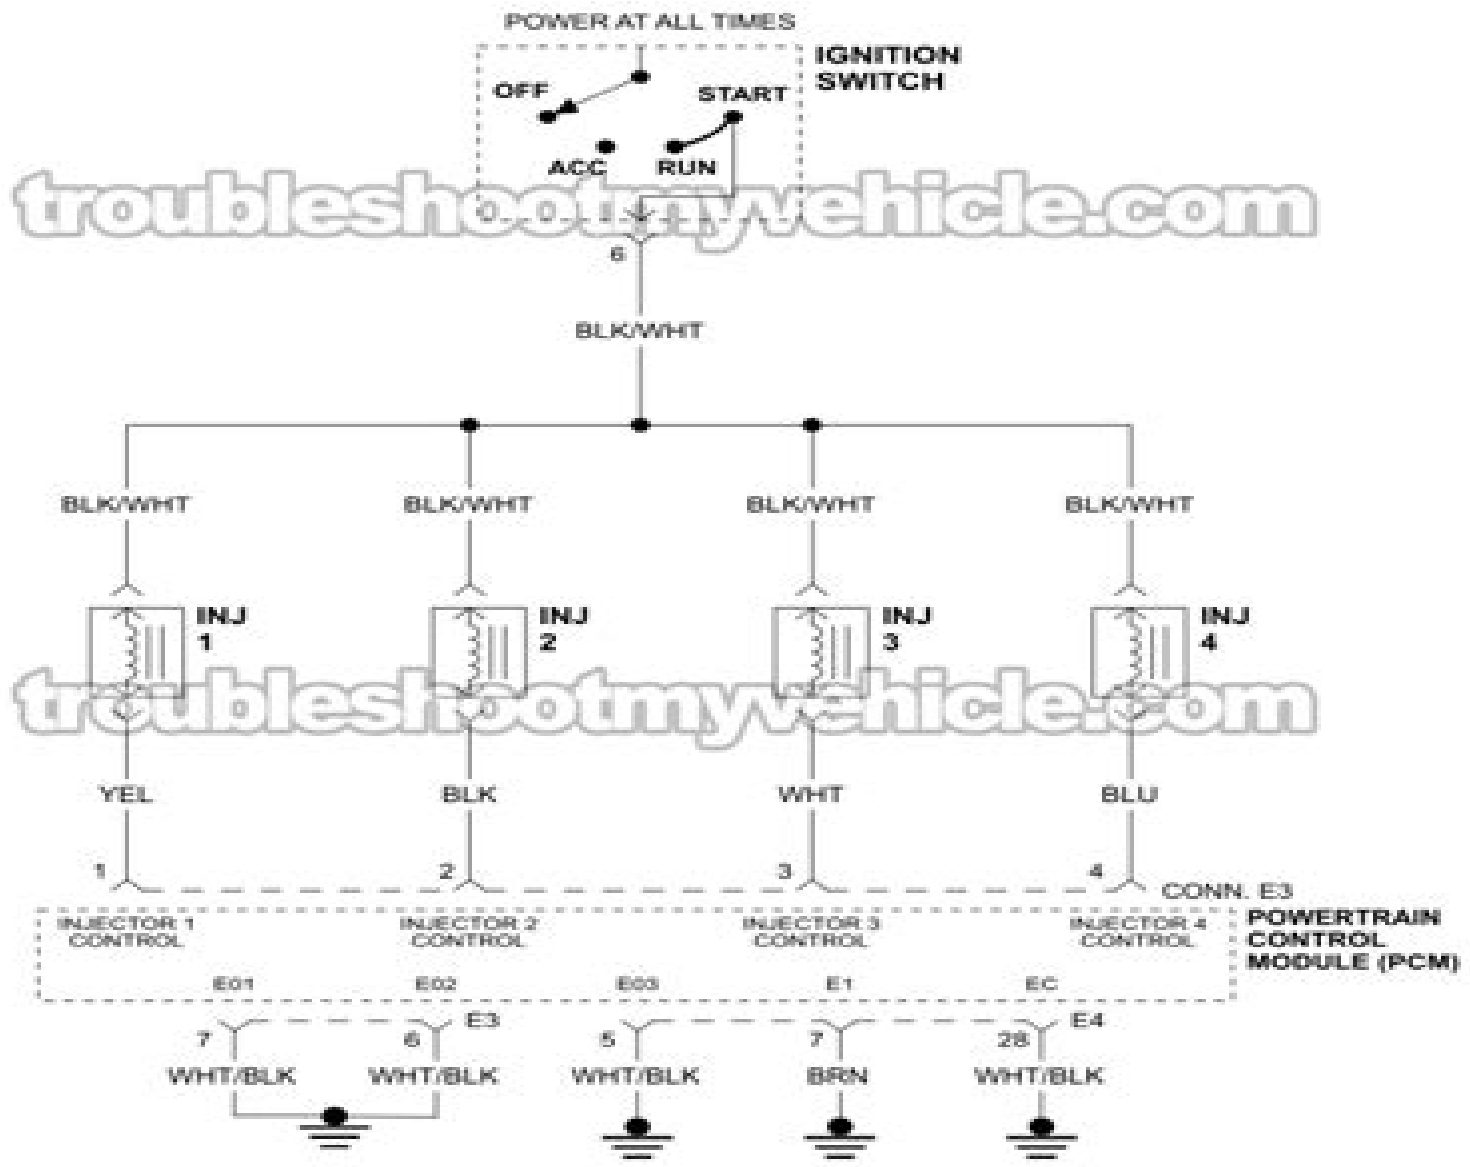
POWER AT ALL TIMES

IGNITION SWITCH

OFF

START

ACC

RUN

troubleshootmyvehicle.com

6

BLK/WHT

BLK/WHT

BLK/WHT

BLK/WHT

BLK/WHT

INJ 1

INJ 2

INJ 3

INJ 4

troubleshootmyvehicle.com

YEL

BLK

WHT

BLU

1

2

3

4

CONN. E3

INJECTOR 1 CONTROL

INJECTOR 2 CONTROL

INJECTOR 3 CONTROL

INJECTOR 4 CONTROL

POWERTRAIN CONTROL MODULE (PCM)

E01

E02

E03

E1

EC

7

6

E3

5

7

28

E4

WHT/BLK

WHT/BLK

WHT/BLK

BRN

WHT/BLK